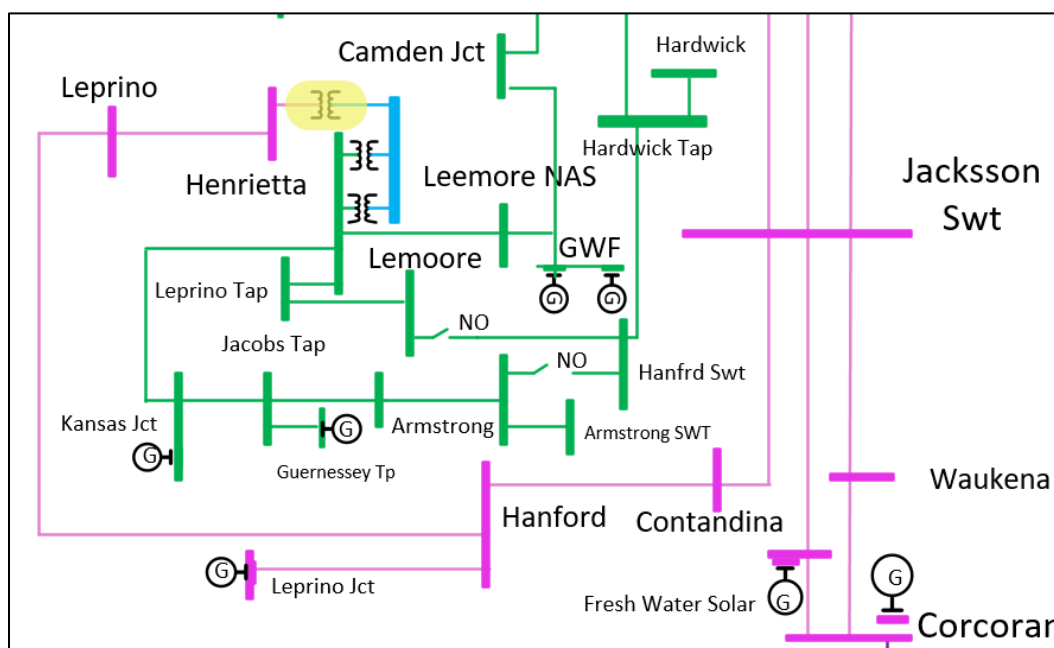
Camden Jct

Hardwick

Leprino

Hardwick Tap

Jacksson Swt

Henrietta

Leemore NAS

GWF

Lemoore

Leprino Tap

NO

Jacobs Tap

NO

Hanfrd Swt

Kansas Jct

G

G

Armstrong

Armstrong SWT

Guernessey Tp

Waukena

Hanford

Contandina

G

Leprino Jct

G

G

Fresh Water Solar

Corcorar